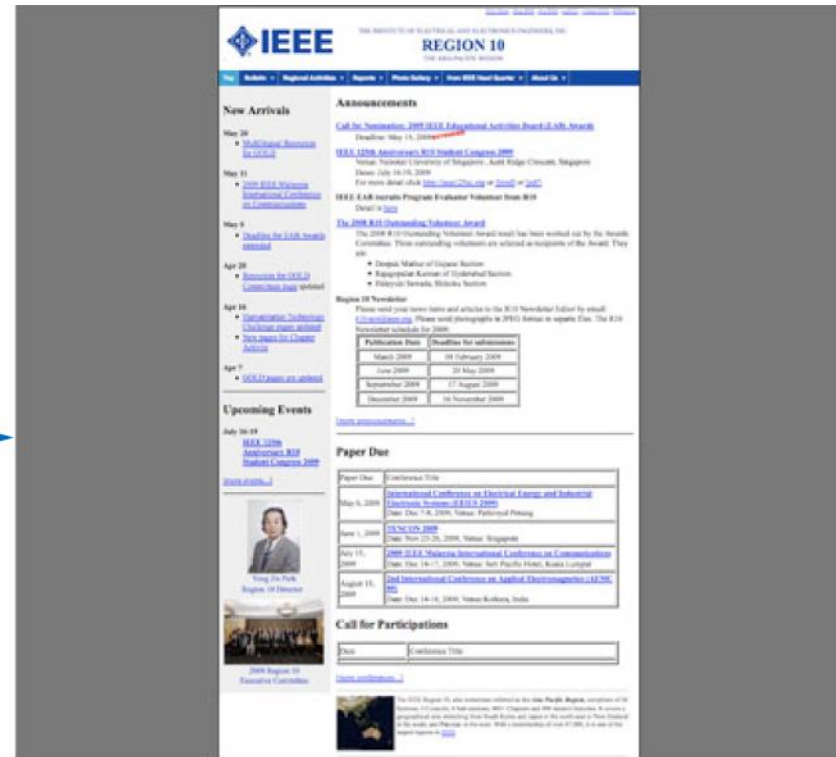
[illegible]

IEEE

THE INSTITUTE OF ELECTRICAL AND ELECTRONICS ENGINEERS, INC.
REGION 10
THE ASIA-PACIFIC REGION

Top | Bulletin | Regional Activities | Reports | Photo Gallery | From IEEE Head Quarter | About Us

New Arrivals

May 20
• Multilingual Resources for GOLD

May 11
• 2009 IEEE Malaysia International Conference on Communications

May 8
• Deadline for EAB Awards extended

Apr 20
• Resources for GOLD Committees page updated

Apr 16
• Humanitarian Technology Challenge pages updated
• New pages for Chapter Activity

Apr 7
• GOLD pages are updated

Upcoming Events

July 16-19
IEEE 125th Anniversary R10 Student Congress 2009

[more events...]

Yong Jin Park
Region 10 Director

2009 Region 10 Executive Committee

Announcements

Call for Nomination: 2009 IEEE Educational Activities Board (EAB) Awards
Deadline: May 15, 2009

IEEE 125th Anniversary R10 Student Congress 2009
Venue: National University of Singapore, Kent Ridge Crescent, Singapore
Dates: July 16-19, 2009
For more detail click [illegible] or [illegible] or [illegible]

IEEE EAB recruits Program Evaluator Volunteer from R10
Detail is here

The 2008 R10 Outstanding Volunteer Award
The 2008 R10 Outstanding Volunteer Award result has been worked out by the Awards Committee. Three outstanding volunteers are selected as recipients of the Award. They are:
• Deepak Mathur of Gujarat Section
• Rajagopalan Kannan of Hyderabad Section
• Hideyuki Sawada, Hokuriku Section

Region 10 Newsletter
Please send your news items and articles to the R10 Newsletter Editor by email: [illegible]. Please send photographs in JPEG format in separate files. The R10 Newsletter schedule for 2009:

| Publication Date | Deadline for submission |
|---|---|
| March 2009 | 10 February 2009 |
| June 2009 | 20 May 2009 |
| September 2009 | 17 August 2009 |
| December 2009 | 16 November 2009 |

[more announcements...]

Paper Due

| Paper Due | Conference Title |
|---|---|
| May 8, 2009 | International Conference on Electrical Energy and Industrial Electronic Systems (EEIES 2009) Date: Dec 7-8, 2009, Venue: Parkroyal Penang |
| June 1, 2009 | TENCON 2009 Date: Nov 23-26, 2009, Venue: Singapore |
| July 15, 2009 | 2009 IEEE Malaysia International Conference on Communications Date: Dec 15-17, 2009, Venue: Seri Pacific Hotel, Kuala Lumpur |
| August 15, 2009 | 2nd International Conference on Applied Electromagnetics (AEMC 09) Date: Dec 14-16, 2009, Venue: Kolkata, India |

Call for Participations

| Due | Conference Title |
|---|---|

[more conferences...]

The IEEE Region 10 also sometimes referred to as the Asia Pacific Region, comprises of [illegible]